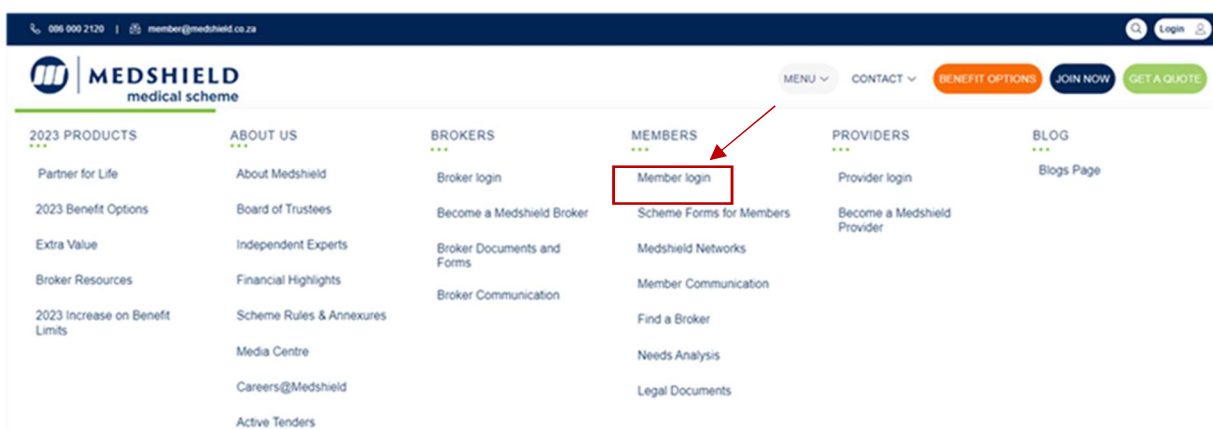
086 000 2120 | member@medshield.co.za

Login

MEDSHIELD
medical scheme

MENU CONTACT BENEFIT OPTIONS JOIN NOW GET A QUOTE

2023 PRODUCTS

Partner for Life

2023 Benefit Options

Extra Value

Broker Resources

2023 Increase on Benefit Limits

ABOUT US

About Medshield

Board of Trustees

Independent Experts

Financial Highlights

Scheme Rules & Annexures

Media Centre

Careers@Medshield

Active Tenders

BROKERS

Broker login

Become a Medshield Broker

Broker Documents and Forms

Broker Communication

MEMBERS

Member login

Scheme Forms for Members

Medshield Networks

Member Communication

Find a Broker

Needs Analysis

Legal Documents

PROVIDERS

Provider login

Become a Medshield Provider

BLOG

Blogs Page